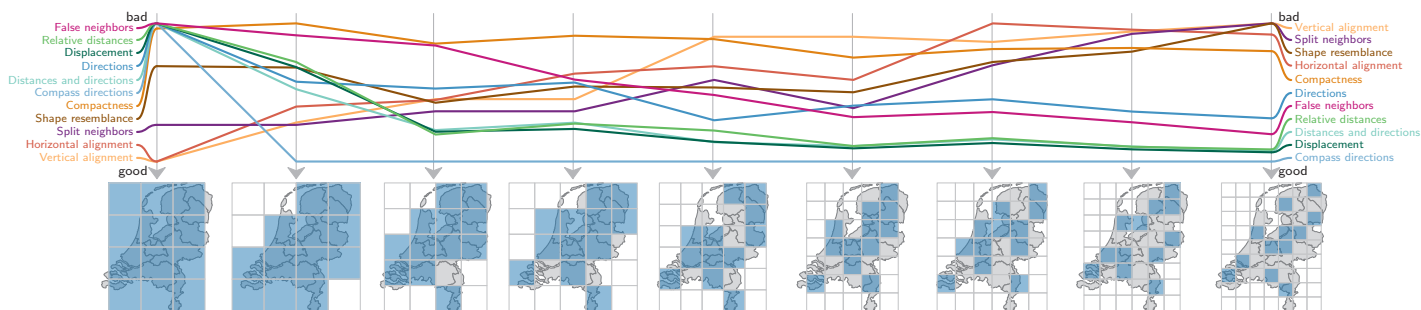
bad
False neighbors
Relative distances
Displacement
Directions
Distances and directions
Compass directions
Compactness
Shape resemblance
Split neighbors
Horizontal alignment
Vertical alignment
good

bad
Vertical alignment
Split neighbors
Shape resemblance
Horizontal alignment
Compactness
Directions
False neighbors
Relative distances
Distances and directions
Displacement
Compass directions
good